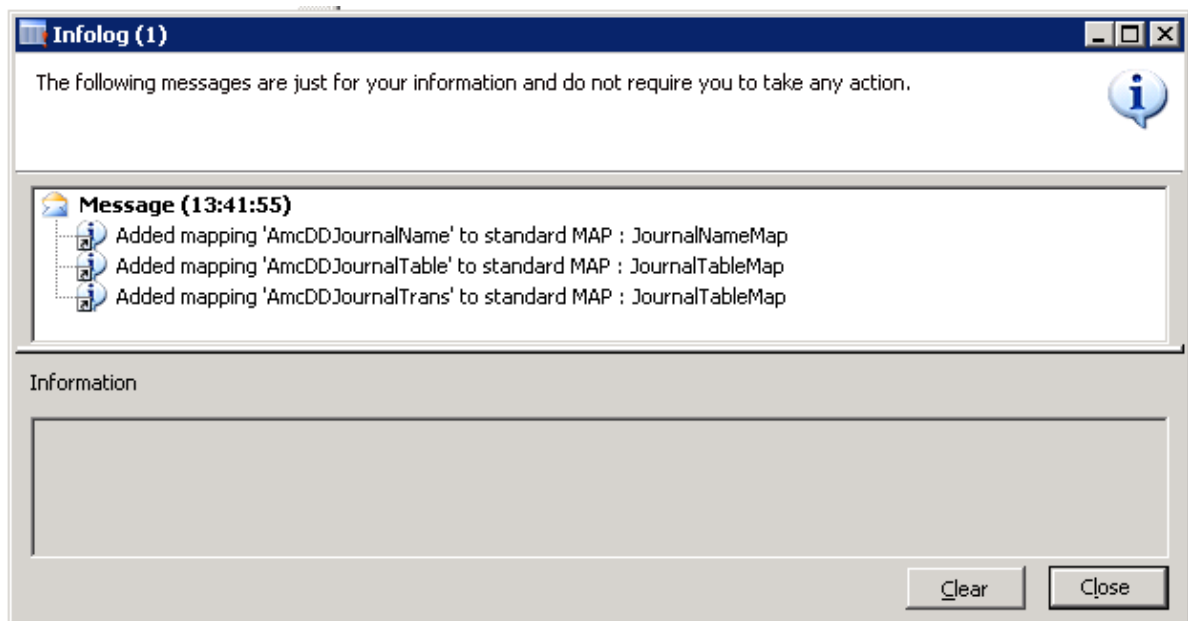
Infolog (1)

The following messages are just for your information and do not require you to take any action.

Message (13:41:55)
Added mapping 'AmcDDJournalName' to standard MAP : JournalNameMap
Added mapping 'AmcDDJournalTable' to standard MAP : JournalTableMap
Added mapping 'AmcDDJournalTrans' to standard MAP : JournalTableMap

Information

Clear
Close